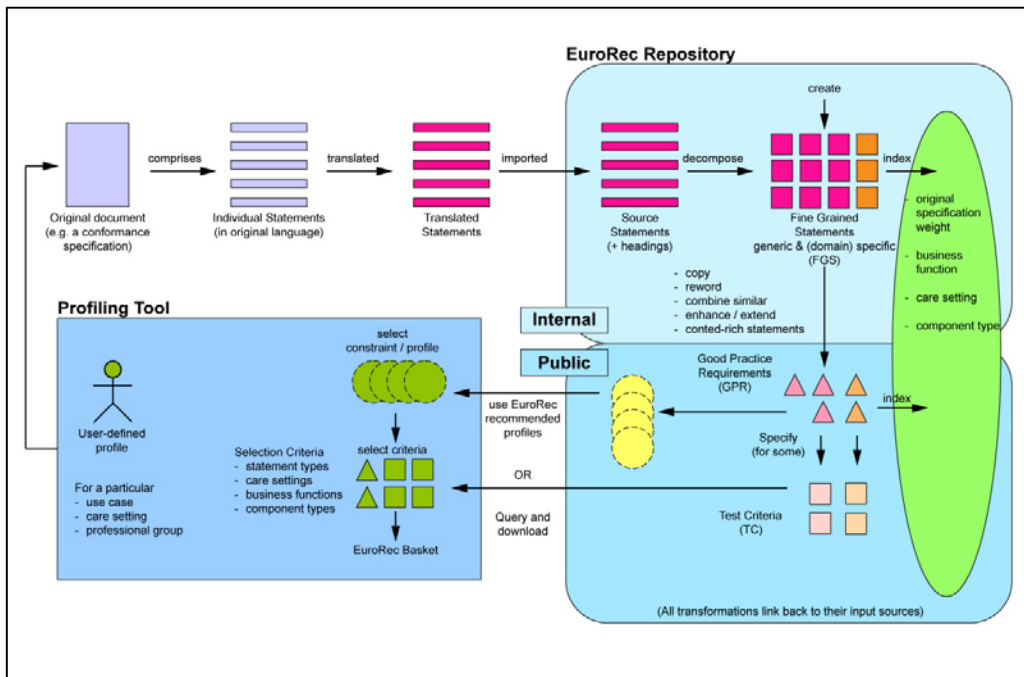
EuroRec Repository

create

Original document (e.g. a conformance specification)

comprises

Individual Statements (in original language)

translated

Translated Statements

imported

Source Statements (+ headings)

decompose

Fine Grained Statements generic & (domain) specific (FGS)

index

- original specification weight
- business function
- care setting
- component type

- copy
- reword
- combine similar
- enhance / extend
- conted-rich statements

Internal

Public

Profiling Tool

select constraint / profile

User-defined profile

For a particular
- use case
- care setting
- professional group

Selection Criteria
- statement types
- care settings
- business functions
- component types

select criteria

EuroRec Basket

use EuroRec recommended profiles

Good Practice Requirements (GPR)

index

Specify (for some)

OR

Query and download

Test Criteria (TC)

(All transformations link back to their input sources)